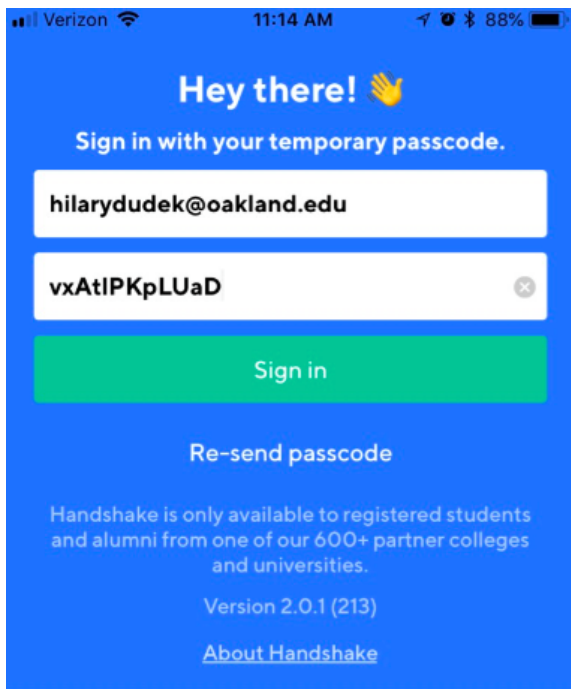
Verizon 11:14 AM 88%

Hey there! 👋

Sign in with your temporary passcode.

hilarydudek@oakland.edu

vxAtlPKpLUaD

Sign in

Re-send passcode

Handshake is only available to registered students and alumni from one of our 600+ partner colleges and universities.

Version 2.0.1 (213)

About Handshake